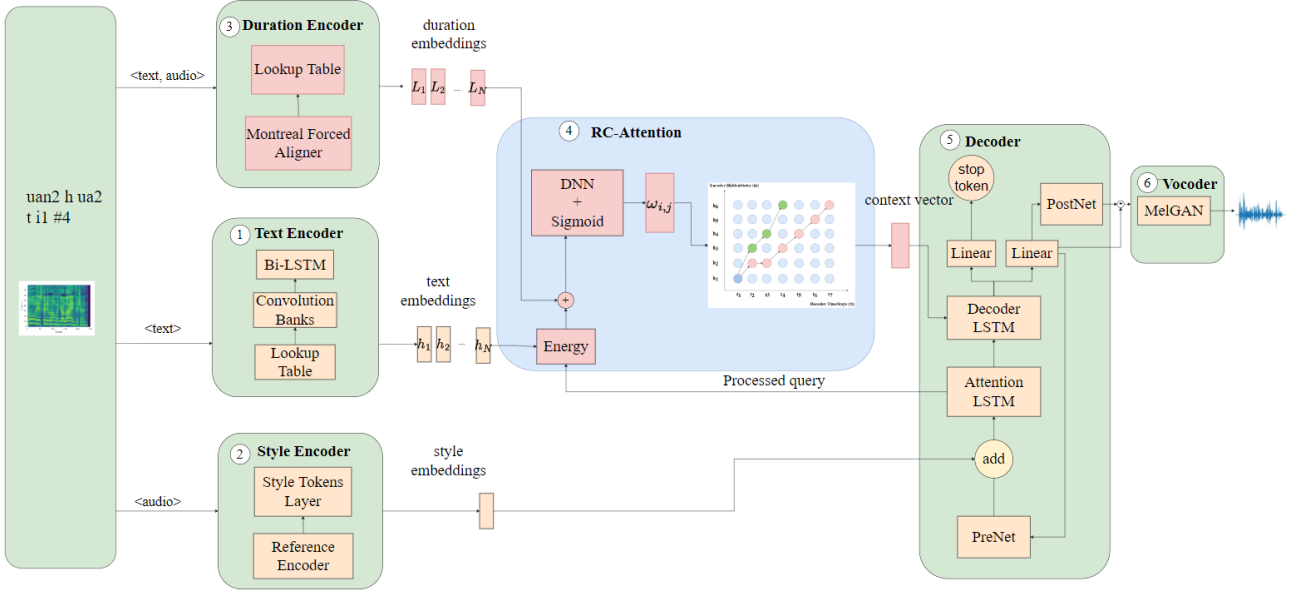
uan2 h ua2 t i1 #4

<text, audio>

3 Duration Encoder

Lookup Table

Montreal Forced Aligner

duration embeddings

$L_1$ $L_2$ ... $L_N$

4 RC-Attention

DNN + Sigmoid

$\omega_{i,j}$

Encoder Hidden States (h)

$h_6$ $h_5$ $h_4$ $h_3$ $h_2$ $h_1$

$t_1$ $t_2$ $t_3$ $t_4$ $t_5$ $t_6$ $t_7$

Decoder TimeSteps (t)

context vector

5 Decoder

stop token

PostNet

Linear

Linear

Decoder LSTM

Attention LSTM

add

PreNet

6 Vocoder

MelGAN

1 Text Encoder

Bi-LSTM

Convolution Banks

Lookup Table

<text>

text embeddings

$h_1$ $h_2$ ... $h_N$

Energy

Processed query

2 Style Encoder

Style Tokens Layer

Reference Encoder

<audio>

style embeddings